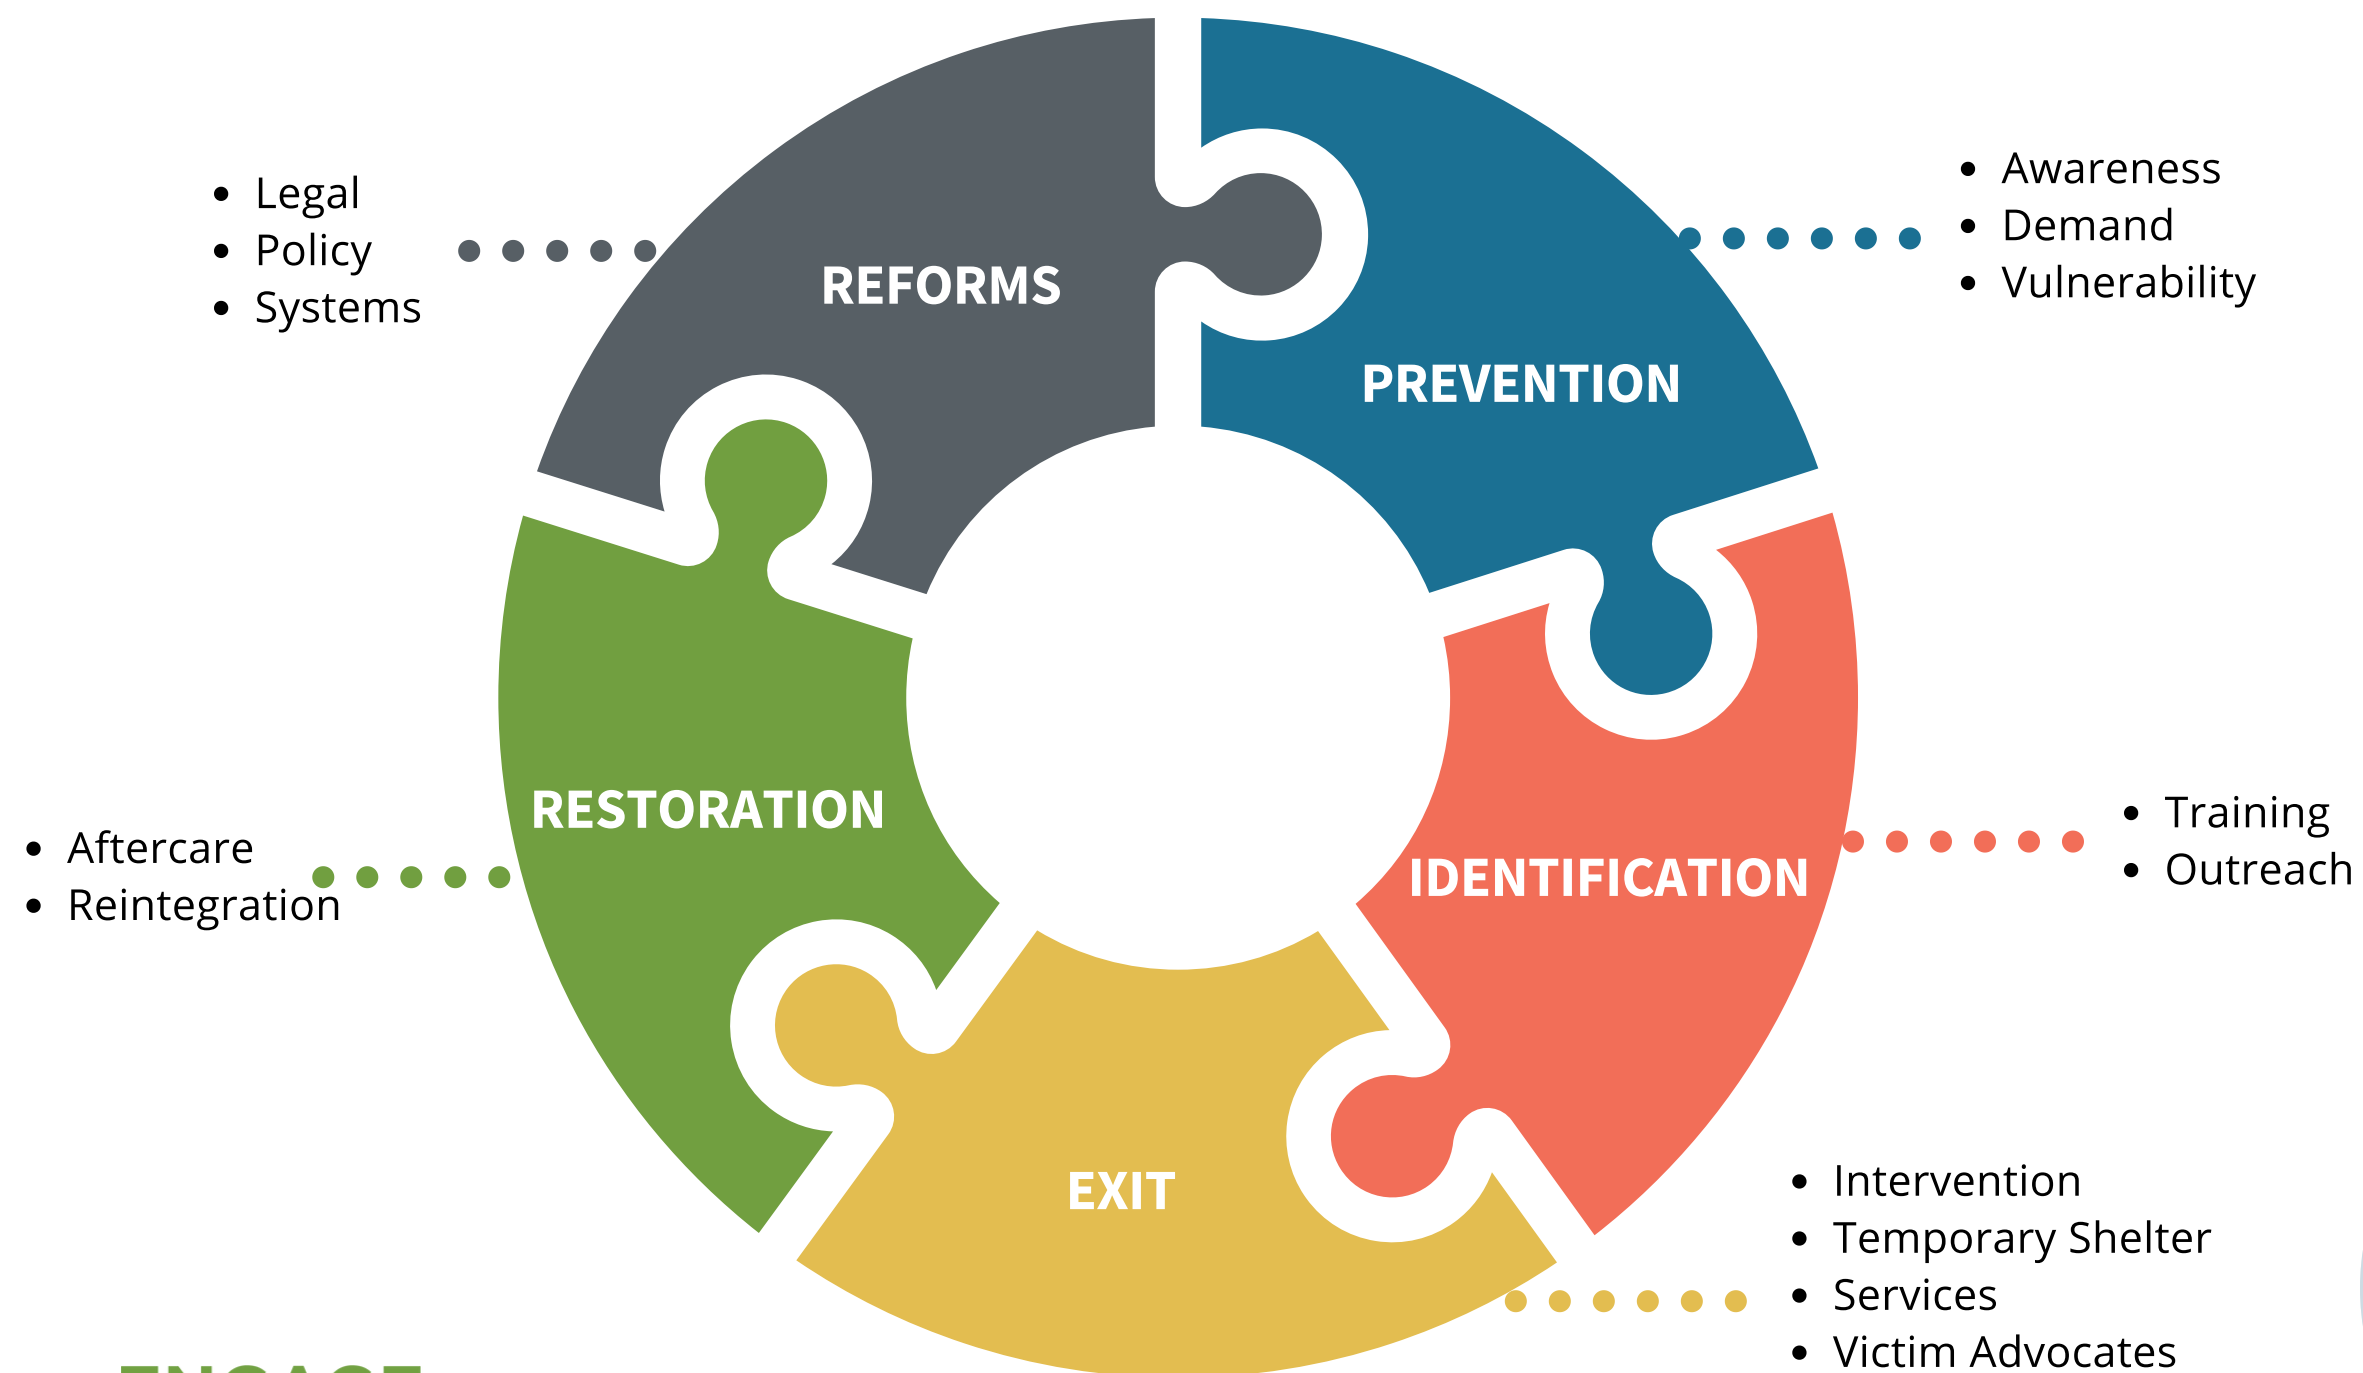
- Legal
- Policy
- Systems

REFORMS

PREVENTION

- Awareness
- Demand
- Vulnerability

RESTORATION

- Aftercare
- Reintegration

IDENTIFICATION

- Training
- Outreach

EXIT

- Intervention
- Temporary Shelter
- Services
- Victim Advocates

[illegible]